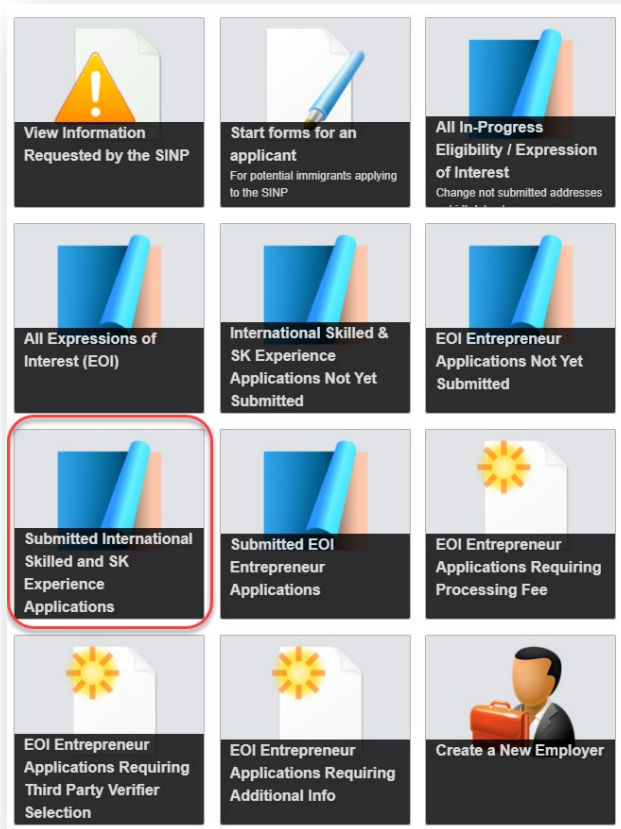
View Information Requested by the SINP

Start forms for an applicant
For potential immigrants applying to the SINP

All In-Progress Eligibility / Expression of Interest
Change not submitted addresses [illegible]

All Expressions of Interest (EOI)

International Skilled & SK Experience Applications Not Yet Submitted

EOI Entrepreneur Applications Not Yet Submitted

Submitted International Skilled and SK Experience Applications

Submitted EOI Entrepreneur Applications

EOI Entrepreneur Applications Requiring Processing Fee

EOI Entrepreneur Applications Requiring Third Party Verifier Selection

EOI Entrepreneur Applications Requiring Additional Info

Create a New Employer